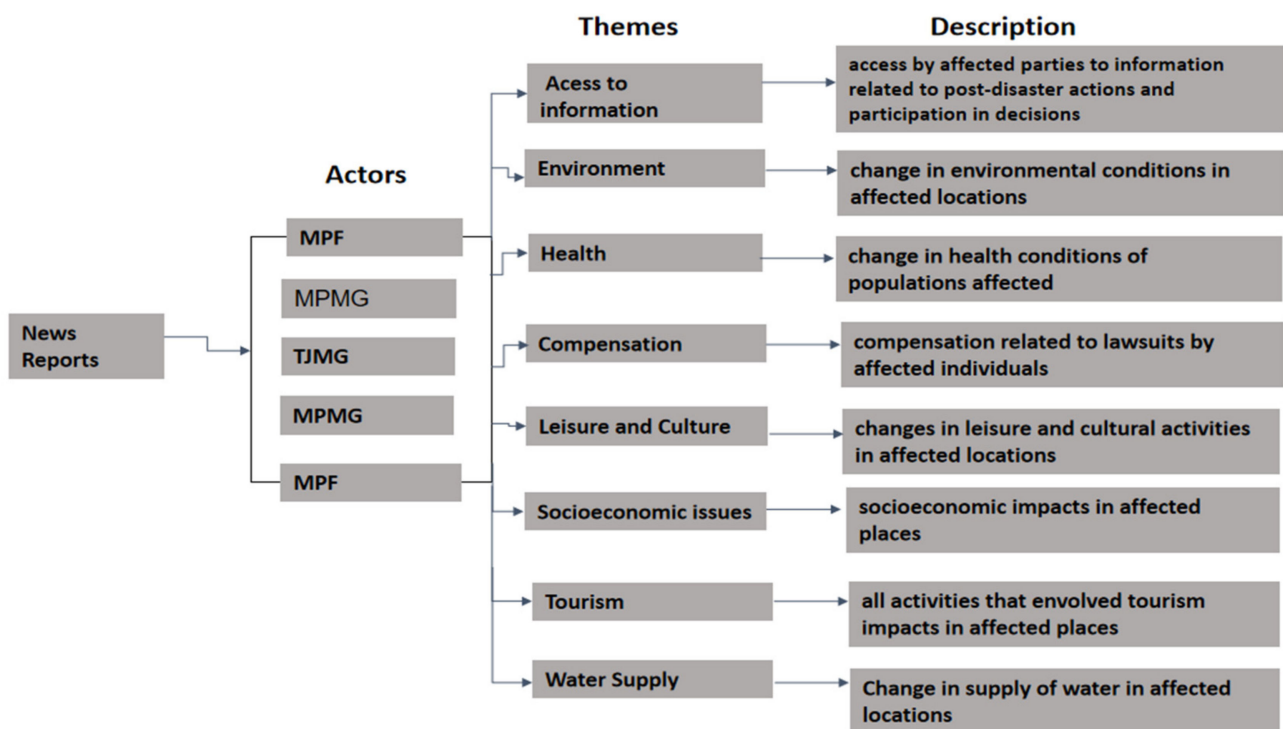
Themes

Description

News Reports

Actors

MPF

MPMG

TJMG

MPMG

MPF

Acess to information

access by affected parties to information related to post-disaster actions and participation in decisions

Environment

change in environmental conditions in affected locations

Health

change in health conditions of populations affected

Compensation

compensation related to lawsuits by affected individuals

Leisure and Culture

changes in leisure and cultural activities in affected locations

Socioeconomic issues

socioeconomic impacts in affected places

Tourism

all activities that envolved tourism impacts in affected places

Water Supply

Change in supply of water in affected locations